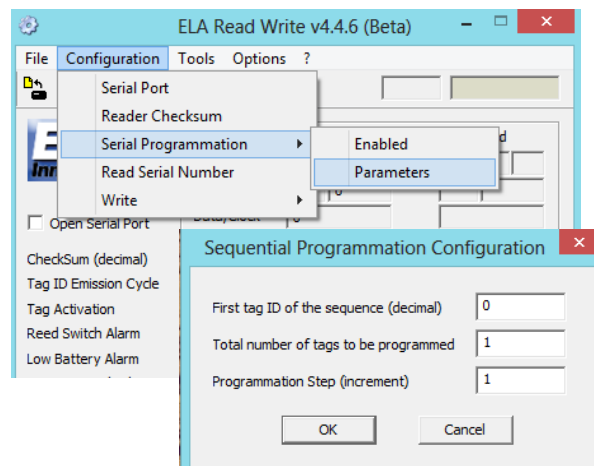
ELA Read Write v4.4.6 (Beta)

File Configuration Tools Options ?

Serial Port
Reader Checksum
Serial Programmation
Read Serial Number
Write

Enabled
Parameters

Open Serial Port

CheckSum (decimal)
Tag ID Emission Cycle
Tag Activation
Reed Switch Alarm
Low Battery Alarm

Sequential Programmation Configuration

First tag ID of the sequence (decimal) 0
Total number of tags to be programmed 1
Programmation Step (increment) 1

OK Cancel